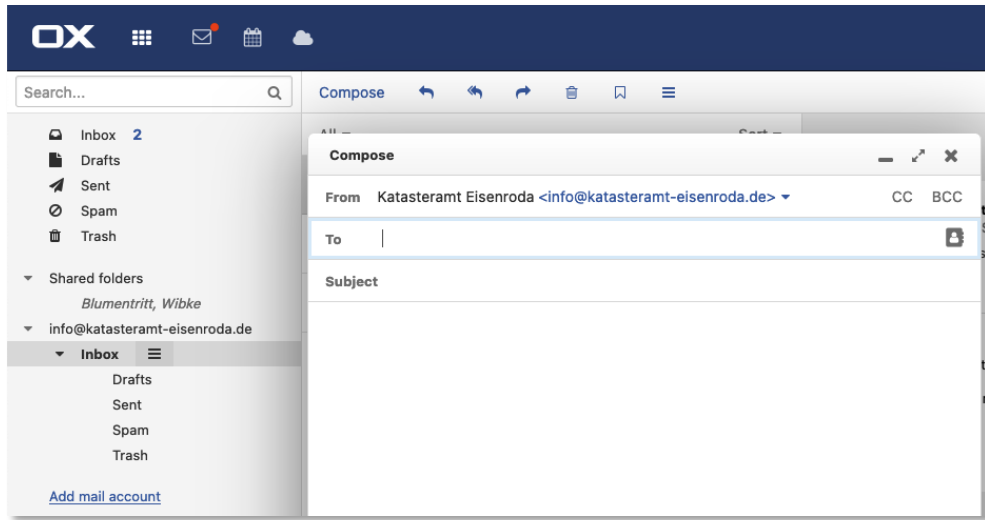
OX

Search...

Compose

Inbox 2
Drafts
Sent
Spam
Trash

Shared folders
Blumentritt, Wibke
info@katasteramt-eisenroda.de
Inbox
Drafts
Sent
Spam
Trash

Add mail account

All
Sort

Compose

From Katasteramt Eisenroda <info@katasteramt-eisenroda.de>
CC BCC

To

Subject